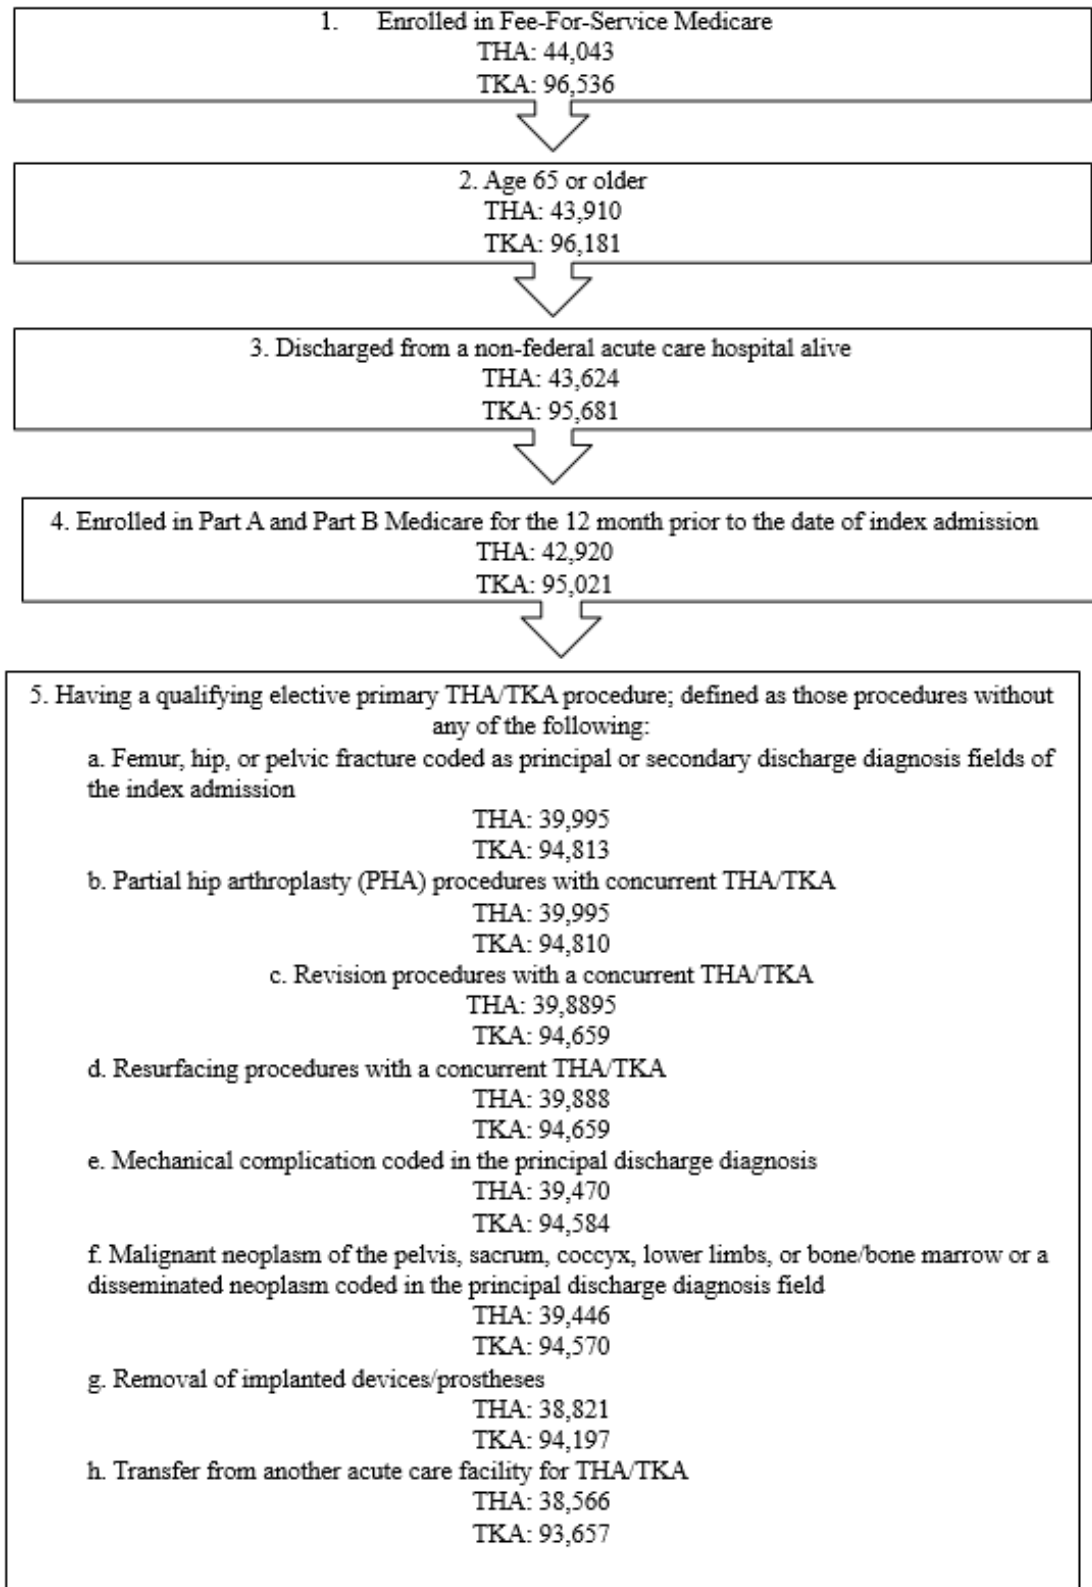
1. Enrolled in Fee-For-Service Medicare
THA: 44,043
TKA: 96,536

2. Age 65 or older
THA: 43,910
TKA: 96,181

3. Discharged from a non-federal acute care hospital alive
THA: 43,624
TKA: 95,681

4. Enrolled in Part A and Part B Medicare for the 12 month prior to the date of index admission
THA: 42,920
TKA: 95,021

5. Having a qualifying elective primary THA/TKA procedure; defined as those procedures without any of the following:

a. Femur, hip, or pelvic fracture coded as principal or secondary discharge diagnosis fields of the index admission
THA: 39,995
TKA: 94,813

b. Partial hip arthroplasty (PHA) procedures with concurrent THA/TKA
THA: 39,995
TKA: 94,810

c. Revision procedures with a concurrent THA/TKA
THA: 39,8895
TKA: 94,659

d. Resurfacing procedures with a concurrent THA/TKA
THA: 39,888
TKA: 94,659

e. Mechanical complication coded in the principal discharge diagnosis
THA: 39,470
TKA: 94,584

f. Malignant neoplasm of the pelvis, sacrum, coccyx, lower limbs, or bone/bone marrow or a disseminated neoplasm coded in the principal discharge diagnosis field
THA: 39,446
TKA: 94,570

g. Removal of implanted devices/prostheses
THA: 38,821
TKA: 94,197

h. Transfer from another acute care facility for THA/TKA
THA: 38,566
TKA: 93,657